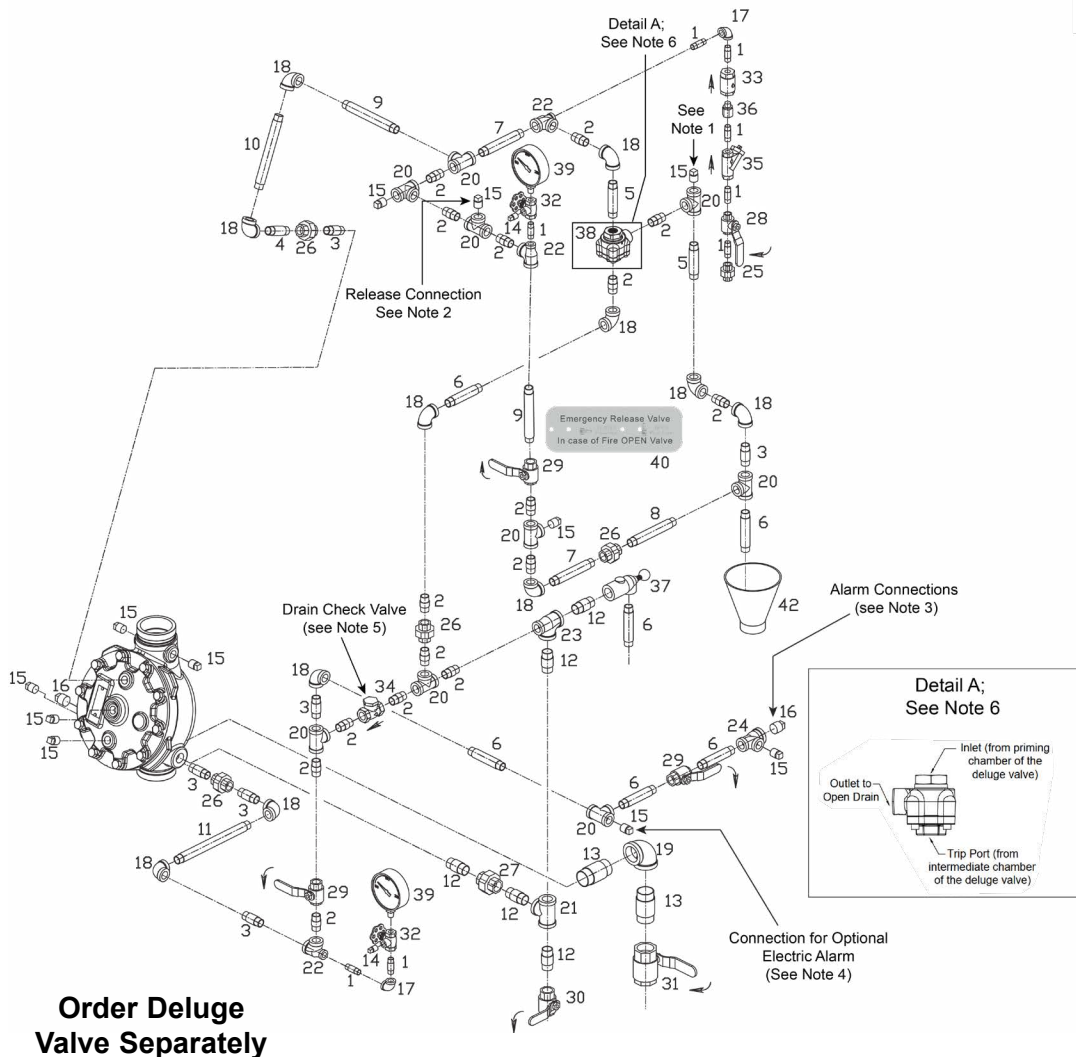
Detail A;
See Note 6

17
1
1
33
36
See Note 1
1
35
15
1
20
28
1
25
18
9
22
7
2
18
10
39
5
20
20
15
2
15
32
14
1
38
2
2
20
2
22
18
4
26
3
2
5
Release Connection
See Note 2
18
18
6
18
2
18
9
Emergency Release Valve
In case of Fire OPEN Valve
40
3
29
20
2
20
15
26
8
2
7
6
18
37
42
Alarm Connections
(see Note 3)
23
12
6
2
Drain Check Valve
(see Note 5)
26
15
15
2
12
15
16
18
34
2
15
2
20
2
Detail A;
See Note 6
15
3
24
16
15
20
2
6
29
6
15
Inlet (from priming chamber of the deluge valve)
Outlet to Open Drain
Trip Port (from intermediate chamber of the deluge valve)
3
26
3
18
6
11
15
20
18
13
19
39
12
27
13
29
12
21
2
32
3
14
1
22
1
17
12
Connection for Optional Electric Alarm
(See Note 4)
31
30
Order Deluge
Valve Separately